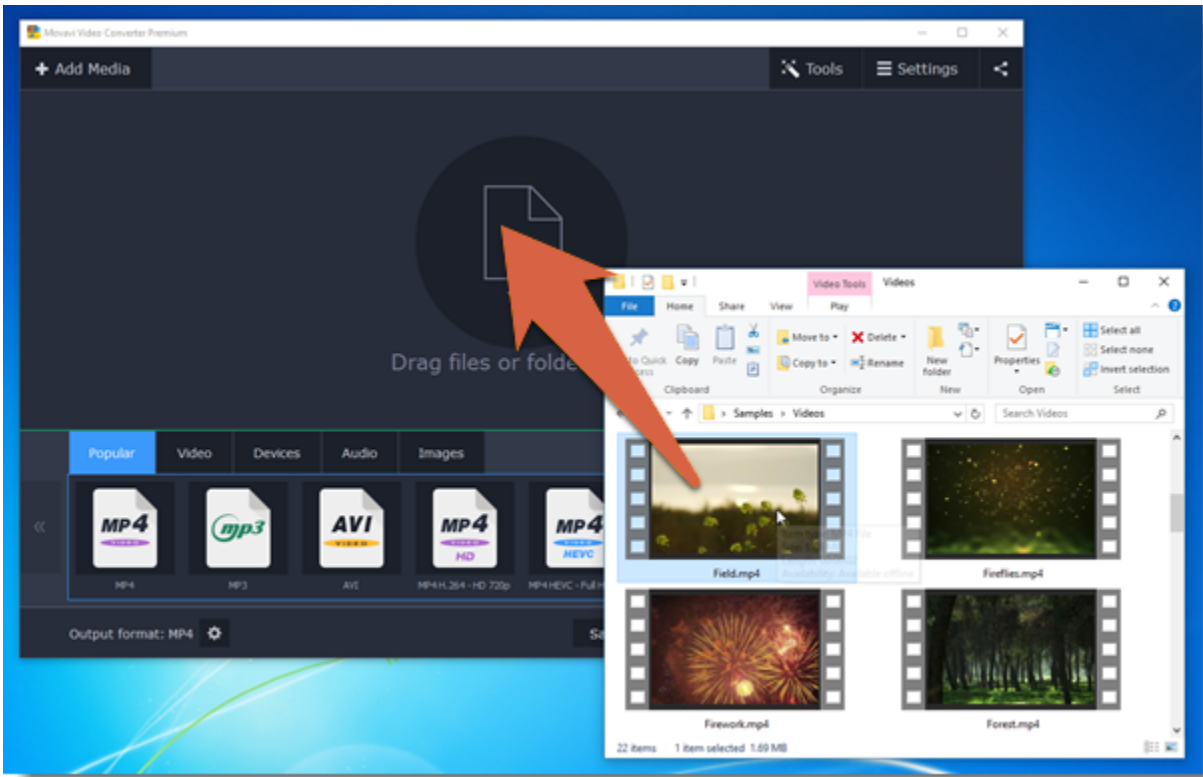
Movavi Video Converter Premium

+ Add Media

Tools

Settings

Drag files or folde

Popular

Video

Devices

Audio

Images

MP4

mp3

AVI

MP4 HD

MP4 HEVC

MP4

MP3

AVI

MP4 H.264 - HD 720p

MP4 HEVC - Full H

Output format: MP4

Sa

Video Tools

Videos

File

Home

Share

View

Play

to Quick access

Copy

Paste

Clipboard

Move to

Copy to

Delete

Rename

Organize

New folder

New

Properties

Open

Select all

Select none

Invert selection

Select

Samples > Videos

Search Videos

Field.mp4

Fireflies.mp4

Firework.mp4

Forest.mp4

22 items

1 item selected 1.69 MB